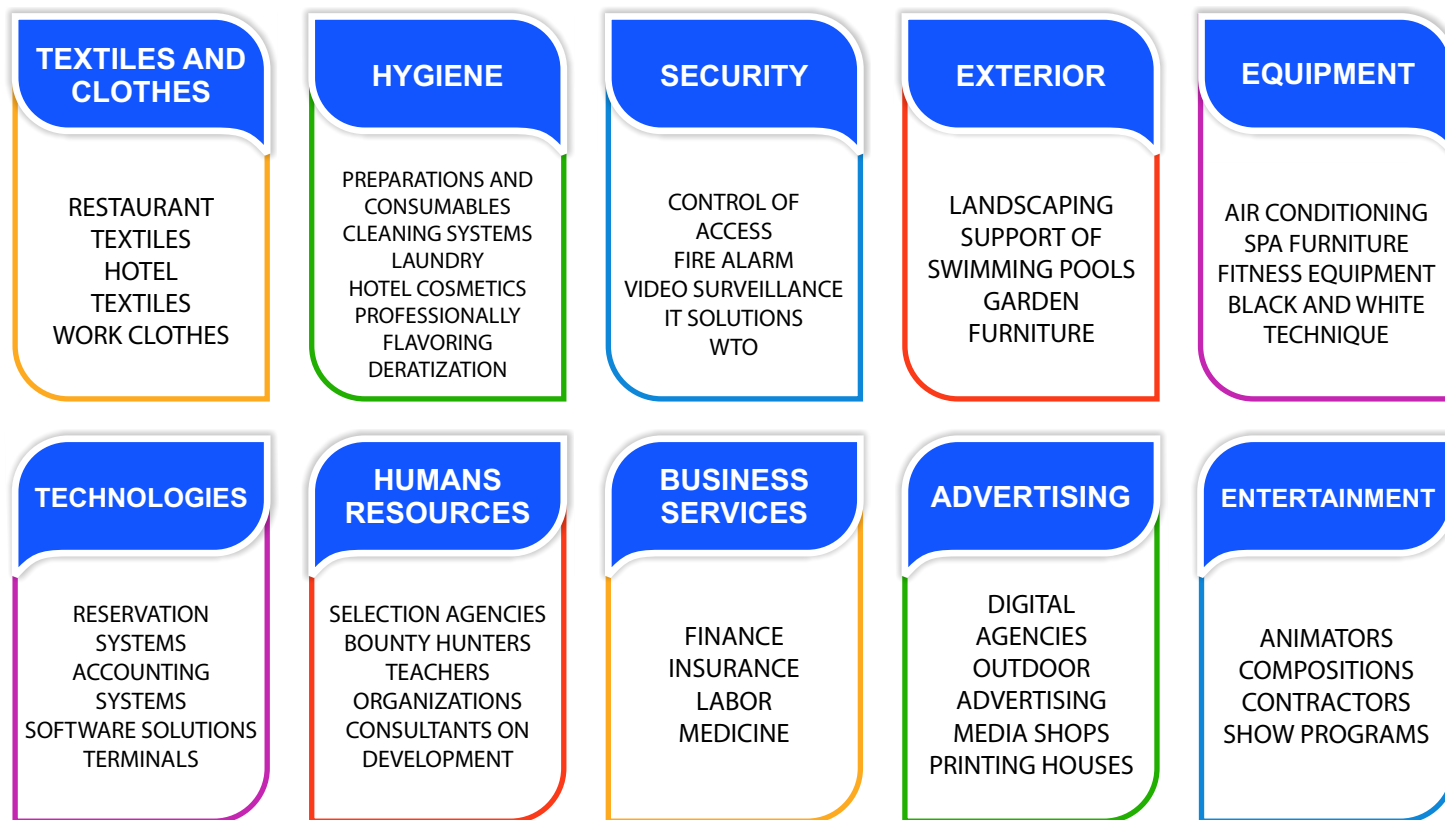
TEXTILES AND CLOTHES

RESTAURANT TEXTILES
HOTEL TEXTILES
WORK CLOTHES

HYGIENE

PREPARATIONS AND CONSUMABLES
CLEANING SYSTEMS
LAUNDRY
HOTEL COSMETICS
PROFESSIONALLY FLAVORING
DERATIZATION

SECURITY

CONTROL OF ACCESS
FIRE ALARM
VIDEO SURVEILLANCE
IT SOLUTIONS
WTO

EXTERIOR

LANDSCAPING
SUPPORT OF SWIMMING POOLS
GARDEN FURNITURE

EQUIPMENT

AIR CONDITIONING
SPA FURNITURE
FITNESS EQUIPMENT
BLACK AND WHITE TECHNIQUE

TECHNOLOGIES

RESERVATION SYSTEMS
ACCOUNTING SYSTEMS
SOFTWARE SOLUTIONS
TERMINALS

HUMANS RESOURCES

SELECTION AGENCIES
BOUNTY HUNTERS
TEACHERS
ORGANIZATIONS
CONSULTANTS ON DEVELOPMENT

BUSINESS SERVICES

FINANCE
INSURANCE
LABOR
MEDICINE

ADVERTISING

DIGITAL AGENCIES
OUTDOOR ADVERTISING
MEDIA SHOPS
PRINTING HOUSES

ENTERTAINMENT

ANIMATORS
COMPOSITIONS
CONTRACTORS
SHOW PROGRAMS